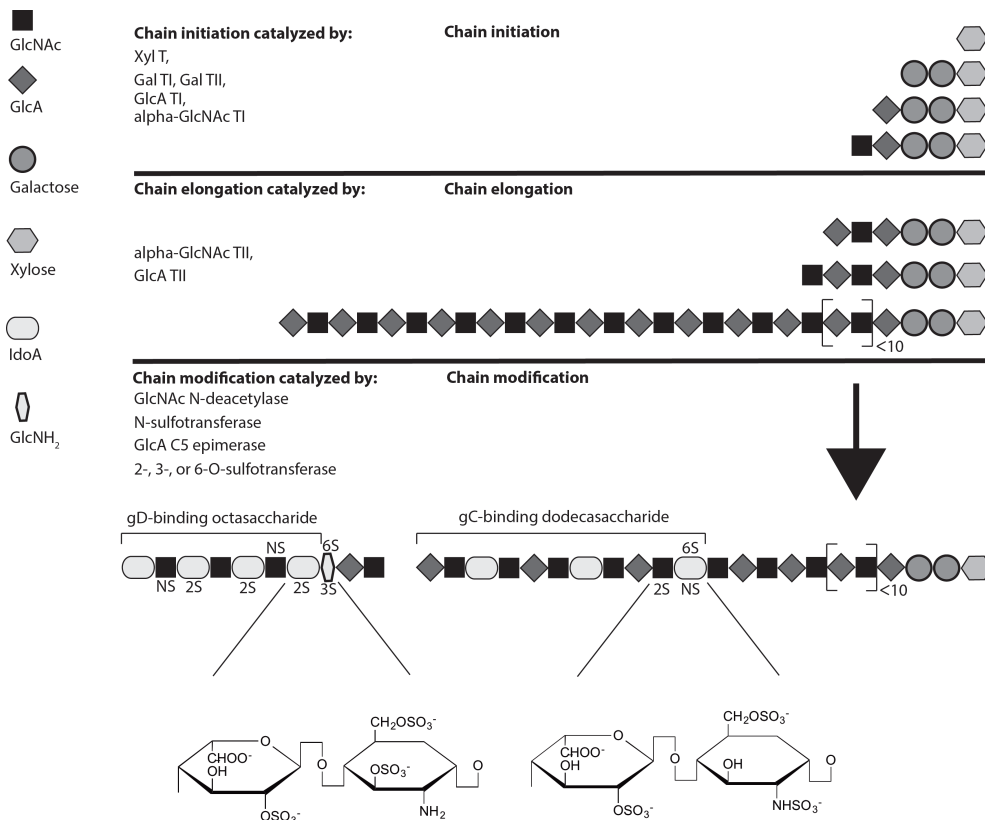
GlcNAc

GlcA

Galactose

Xylose

IdoA

GlcNH$_2$

**Chain initiation catalyzed by:**
Xyl T,
Gal TI, Gal TII,
GlcA TI,
alpha-GlcNAc TI

**Chain initiation**

**Chain elongation catalyzed by:**

alpha-GlcNAc TII,
GlcA TII

**Chain elongation**

<10

**Chain modification catalyzed by:**
GlcNAc N-deacetylase
N-sulfotransferase
GlcA C5 epimerase
2-, 3-, or 6-O-sulfotransferase

**Chain modification**

gD-binding octasaccharide

NS 2S 2S NS 2S 6S 3S

gC-binding dodecasaccharide

2S 6S NS

<10

$CH_2OSO_3^-$
$CHOO^-$
OH
O
O
$OSO_3^-$
O
$OSO_3^-$
$NH_2$

$CH_2OSO_3^-$
$CHOO^-$
OH
O
O
OH
O
$OSO_3^-$
$NHSO_3^-$